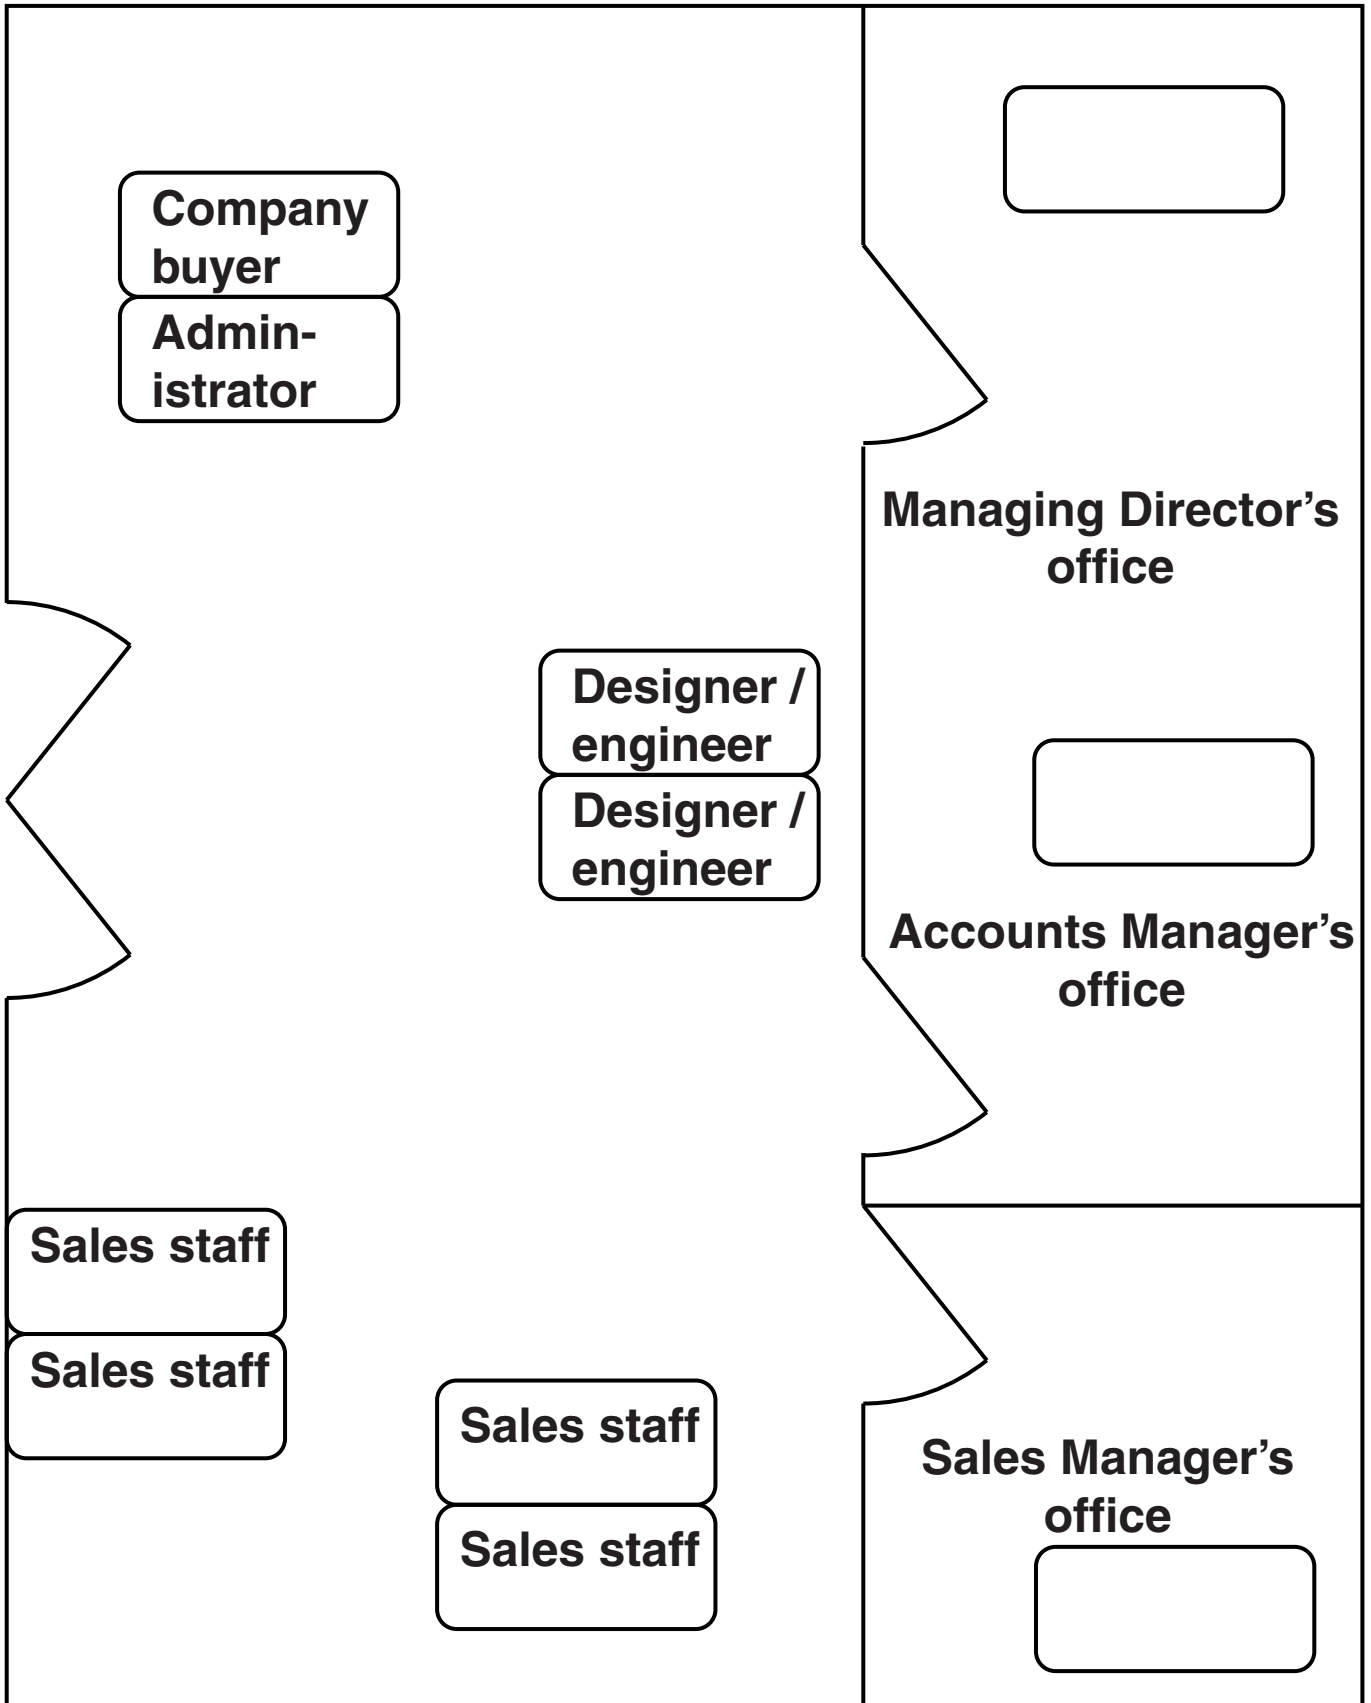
Company buyer

Administrator

Managing Director's office

Designer / engineer

Designer / engineer

Accounts Manager's office

Sales staff

Sales staff

Sales staff

Sales staff

Sales Manager's office